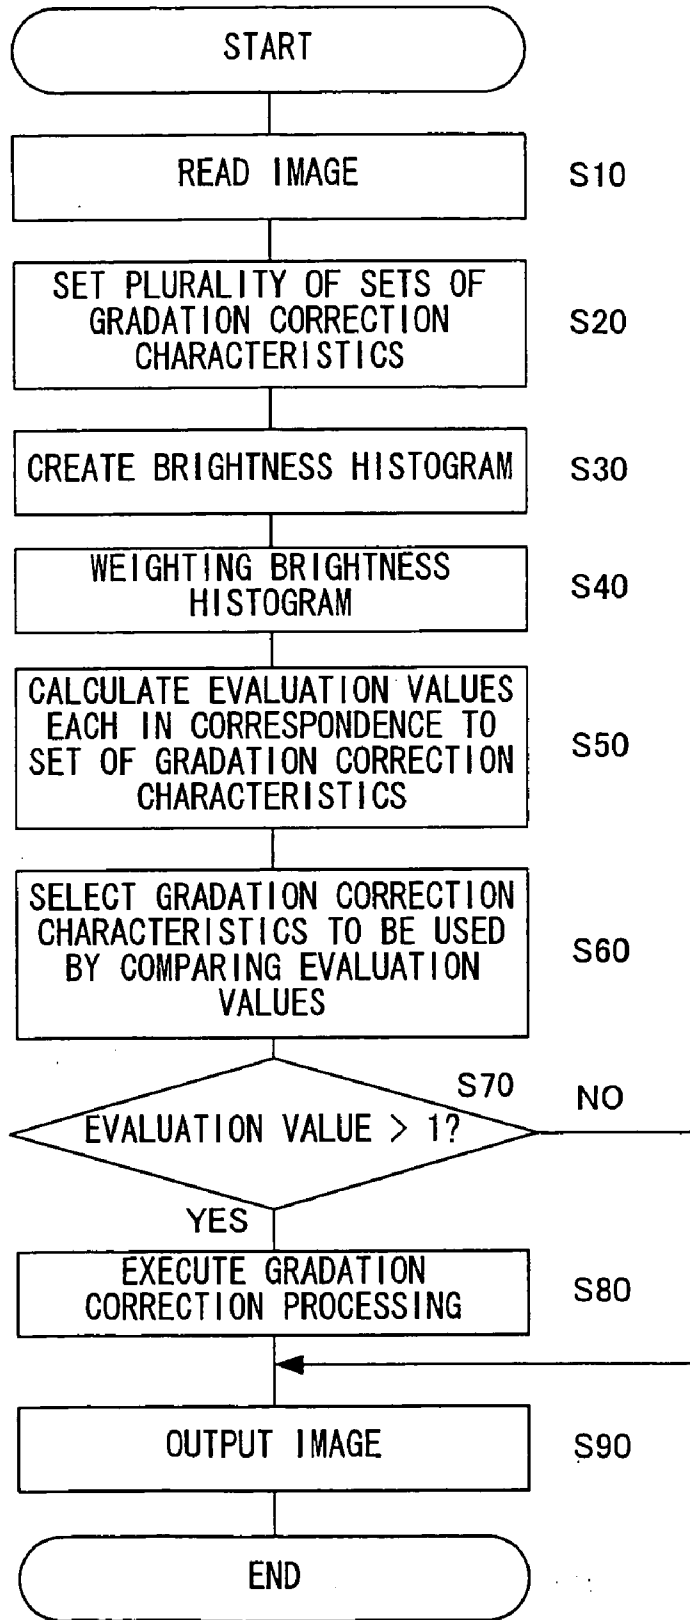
START

READ IMAGE

S10

SET PLURALITY OF SETS OF GRADATION CORRECTION CHARACTERISTICS

S20

CREATE BRIGHTNESS HISTOGRAM

S30

WEIGHTING BRIGHTNESS HISTOGRAM

S40

CALCULATE EVALUATION VALUES EACH IN CORRESPONDENCE TO SET OF GRADATION CORRECTION CHARACTERISTICS

S50

SELECT GRADATION CORRECTION CHARACTERISTICS TO BE USED BY COMPARING EVALUATION VALUES

S60

S70

NO

EVALUATION VALUE > 1?

YES

EXECUTE GRADATION CORRECTION PROCESSING

S80

OUTPUT IMAGE

S90

END